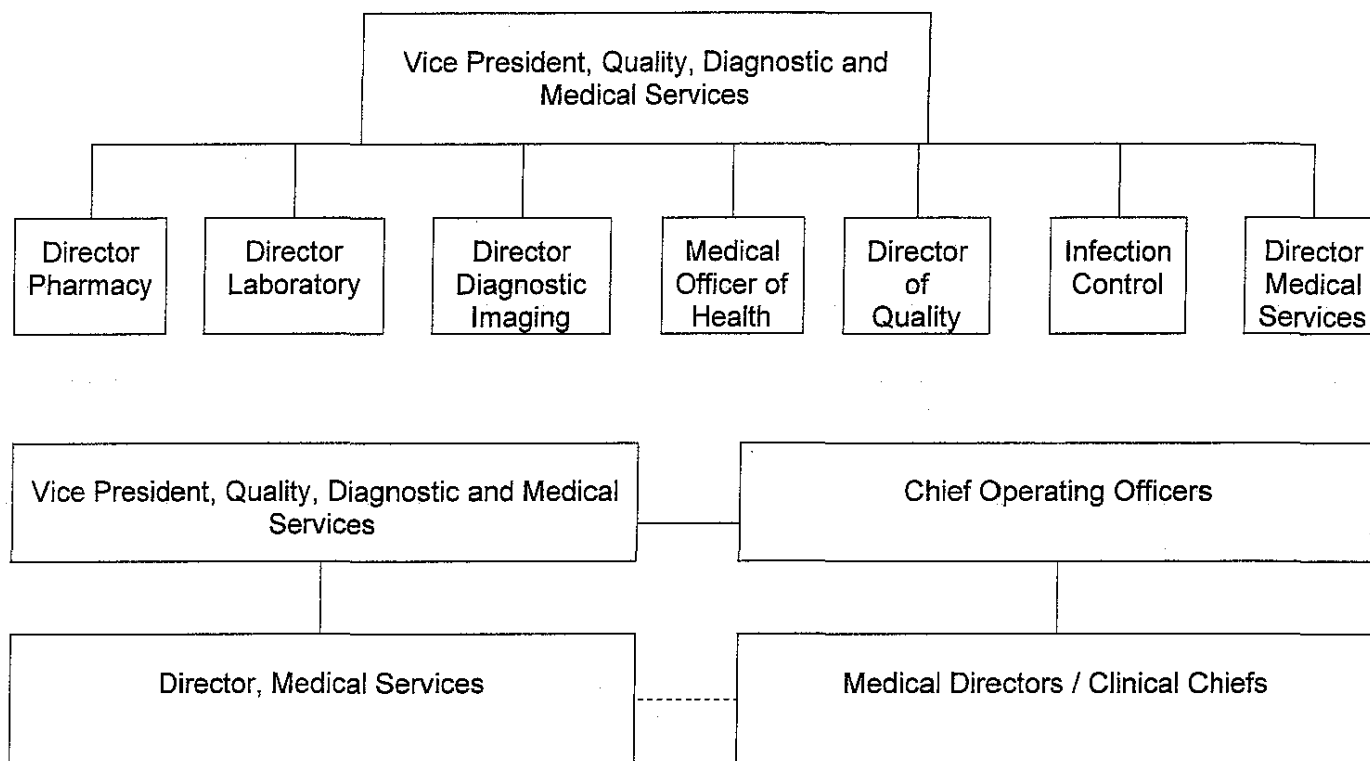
Vice President, Quality, Diagnostic and Medical Services

Director Pharmacy

Director Laboratory

Director Diagnostic Imaging

Medical Officer of Health

Director of Quality

Infection Control

Director Medical Services

Vice President, Quality, Diagnostic and Medical Services

Chief Operating Officers

Director, Medical Services

Medical Directors / Clinical Chiefs